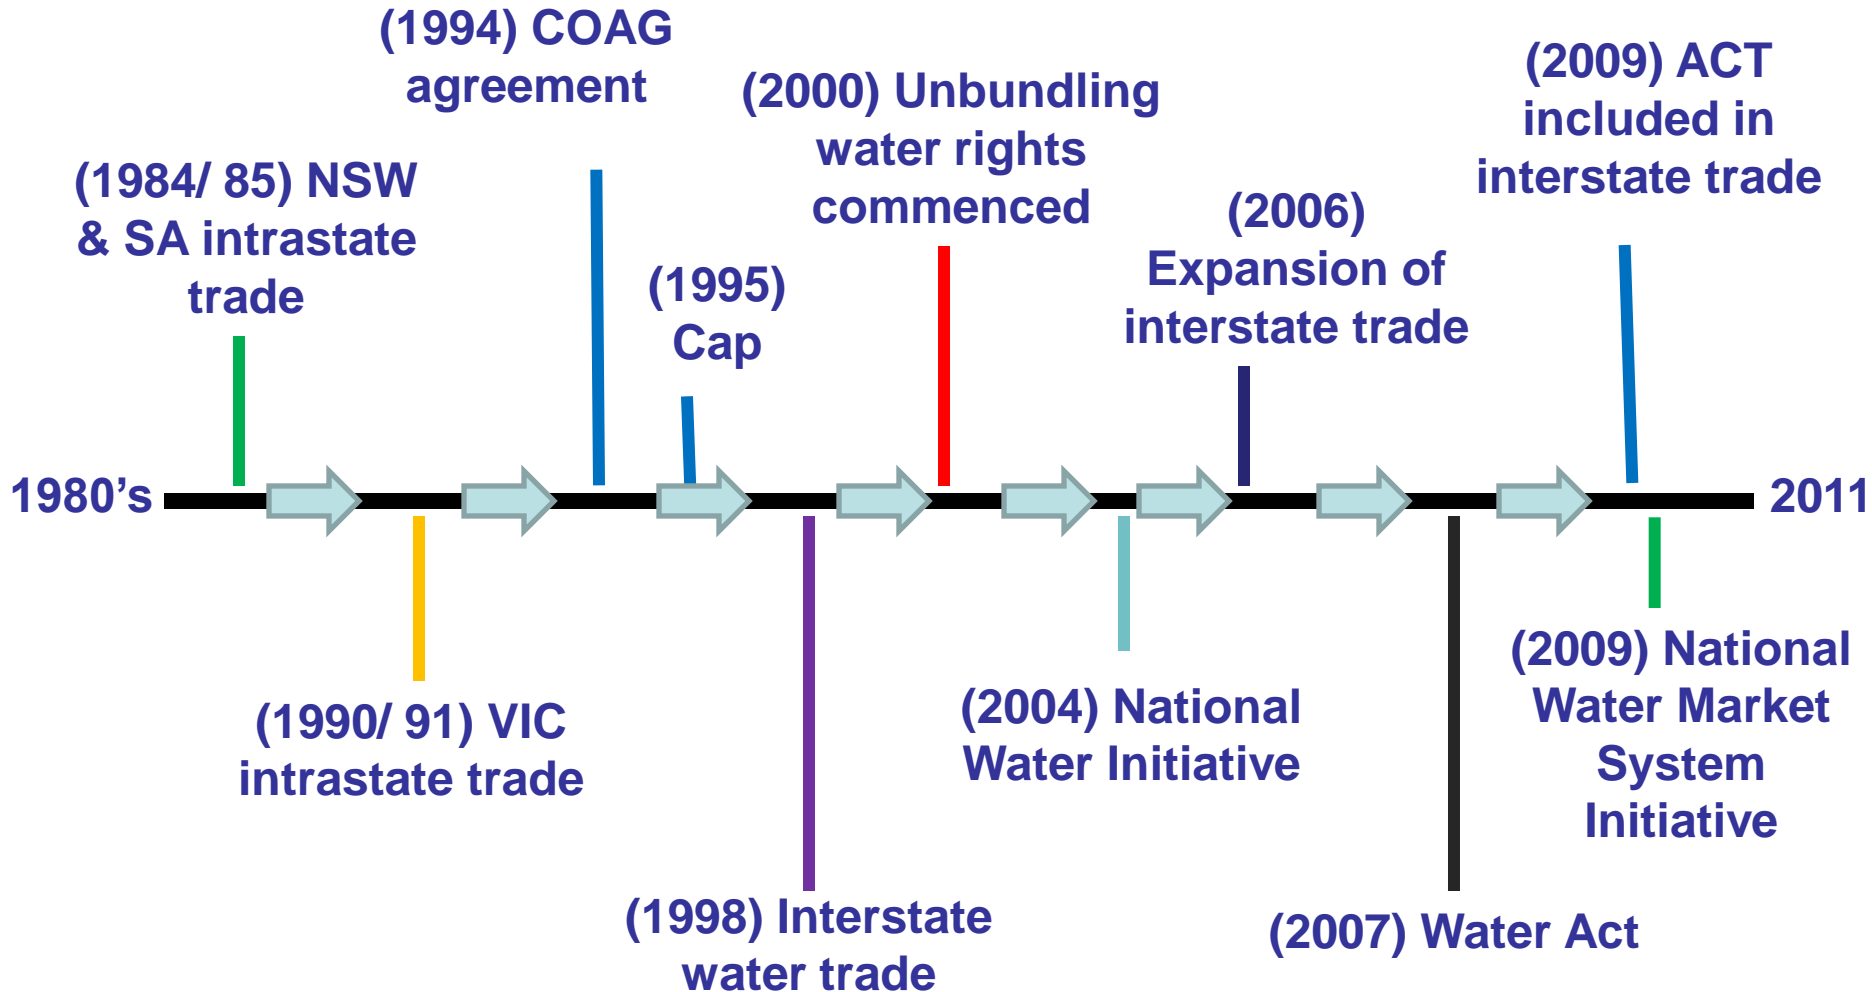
1980’s

2011

(1984/ 85) NSW & SA intrastate trade

(1990/ 91) VIC intrastate trade

(1994) COAG agreement

(1995) Cap

(1998) Interstate water trade

(2000) Unbundling water rights commenced

(2004) National Water Initiative

(2006) Expansion of interstate trade

(2007) Water Act

(2009) ACT included in interstate trade

(2009) National Water Market System Initiative